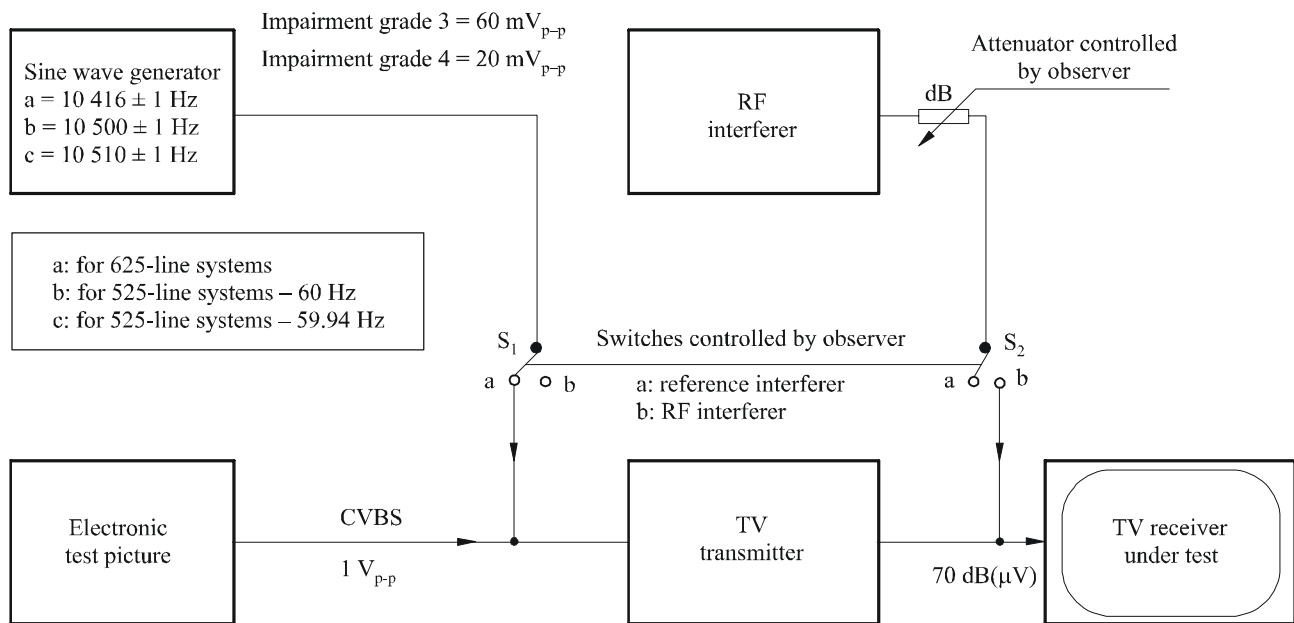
Impairment grade 3 = 60 $mV_{p-p}$
Impairment grade 4 = 20 $mV_{p-p}$

Sine wave generator
a = 10 416 ± 1 Hz
b = 10 500 ± 1 Hz
c = 10 510 ± 1 Hz

RF
interferer

dB

Attenuator controlled
by observer

a: for 625-line systems
b: for 525-line systems – 60 Hz
c: for 525-line systems – 59.94 Hz

$S_1$

Switches controlled by observer

$S_2$

a b

a: reference interferer
b: RF interferer

a b

Electronic
test picture

CVBS

1 $V_{p-p}$

TV
transmitter

70 dB(μV)

TV receiver
under test